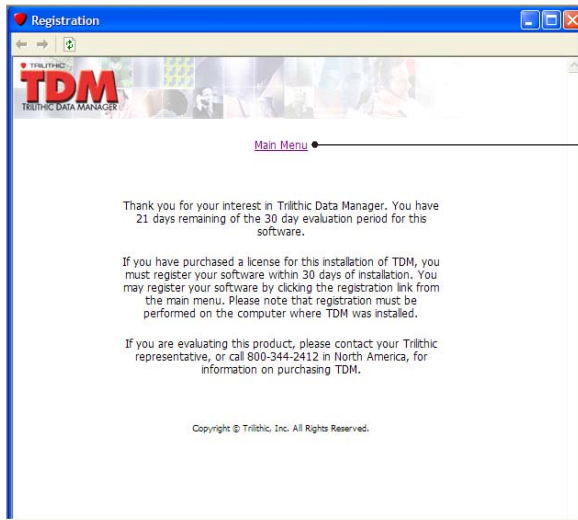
Registration

TRILITHIC
TDM
TRILITHIC DATA MANAGER

Main Menu

Thank you for your interest in Trilithic Data Manager. You have 21 days remaining of the 30 day evaluation period for this software.

If you have purchased a license for this installation of TDM, you must register your software within 30 days of installation. You may register your software by clicking the registration link from the main menu. Please note that registration must be performed on the computer where TDM was installed.

If you are evaluating this product, please contact your Trilithic representative, or call 800-344-2412 in North America, for information on purchasing TDM.

Copyright © Trilithic, Inc. All Rights Reserved.